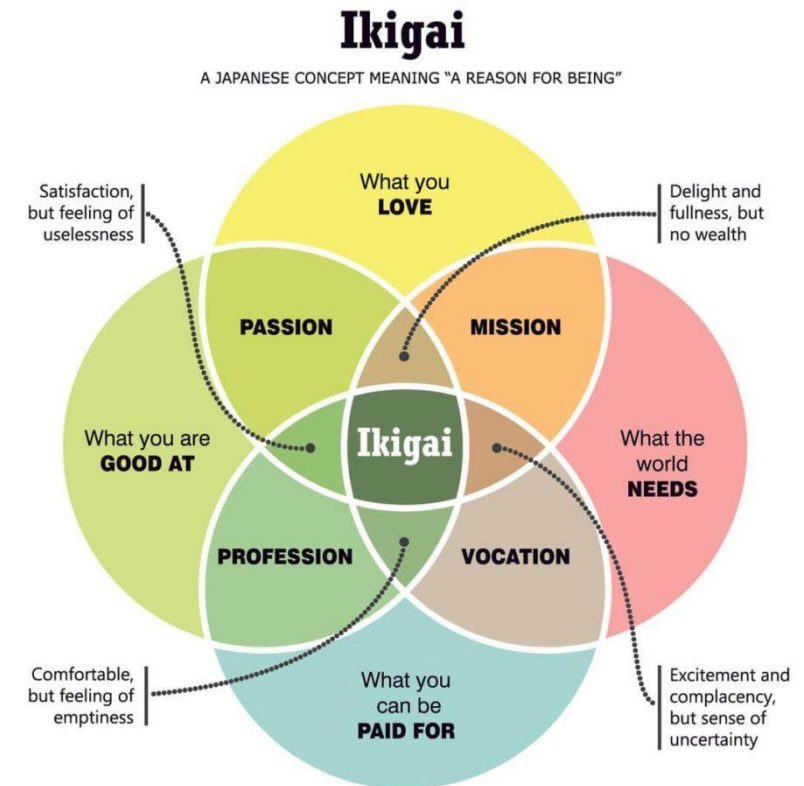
Ikigai

A JAPANESE CONCEPT MEANING "A REASON FOR BEING"

Satisfaction, but feeling of uselessness

What you LOVE

Delight and fullness, but no wealth

PASSION

MISSION

What you are GOOD AT

Ikigai

What the world NEEDS

PROFESSION

VOCATION

Comfortable, but feeling of emptiness

What you can be PAID FOR

Excitement and complacency, but sense of uncertainty